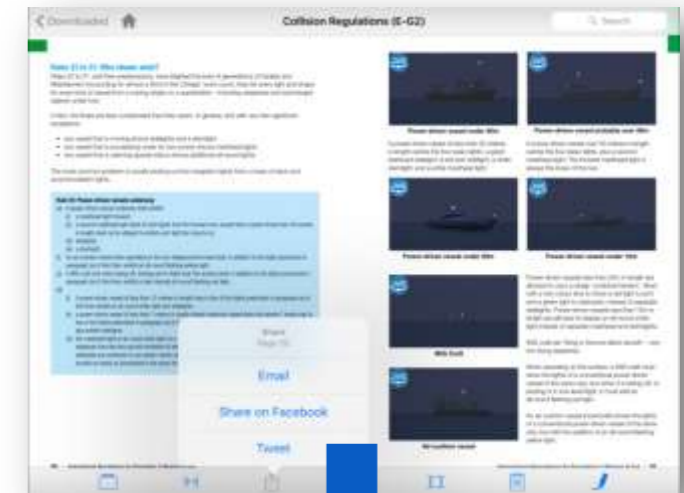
Downloaded

Collision Regulations (E-G2)

Search

Rules 23 to 31: Who shows what?

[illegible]

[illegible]

Power-driven vessel under 50m

Power-driven vessel probably over 50m

Power-driven vessels under 50m

Power-driven vessels under 50m

Wth Craft

Air-cushion vessel

Share
Page 55

Email

Share on Facebook

Tweet